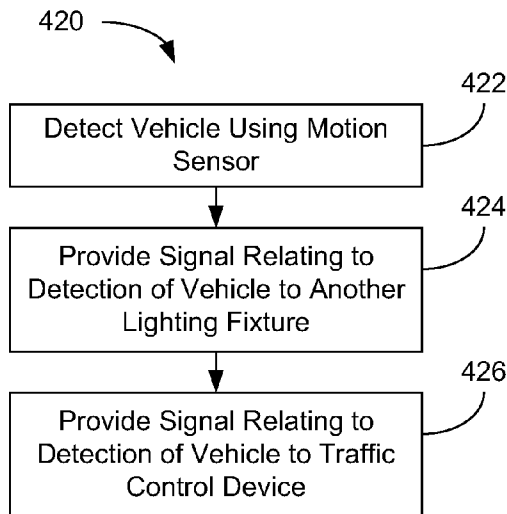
420

422

Detect Vehicle Using Motion Sensor

424

Provide Signal Relating to Detection of Vehicle to Another Lighting Fixture

426

Provide Signal Relating to Detection of Vehicle to Traffic Control Device